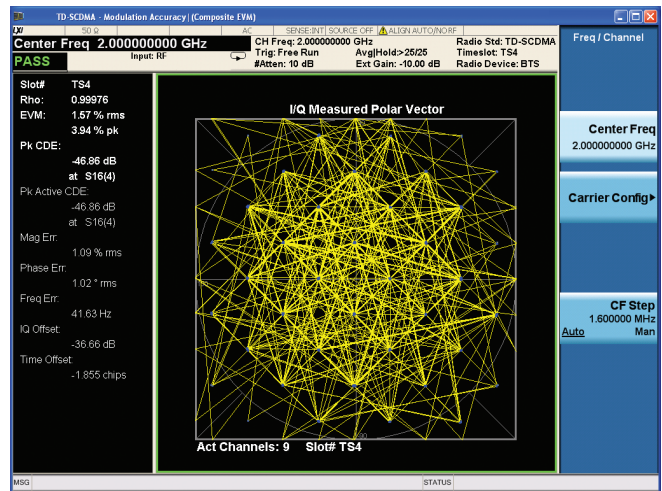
TD-SCDMA - Modulation Accuracy (Composite EVM)

LXI 50 Ω AC SENSE:INT SOURCE OFF ALIGN AUTO/NO RF

Center Freq 2.000000000 GHz
Input: RF
PASS

CH Freq: 2.000000000 GHz
Trig: Free Run
#Atten: 10 dB
Avg|Hold:>25/25
Ext Gain: -10.00 dB
Radio Std: TD-SCDMA
Timeslot: TS4
Radio Device: BTS

Freq / Channel

Slot# TS4
Rho: 0.99976
EVM: 1.57 % rms
3.94 % pk
Pk CDE:
-46.86 dB
at S16(4)
Pk Active CDE:
-46.86 dB
at S16(4)
Mag Err:
1.09 % rms
Phase Err:
1.02 ° rms
Freq Err:
41.63 Hz
IQ Offset:
-36.66 dB
Time Offset:
-1.855 chips

I/Q Measured Polar Vector

Act Channels: 9 Slot# TS4

Center Freq
2.000000000 GHz

Carrier Config ▸

CF Step
1.600000 MHz
Auto Man

MSG STATUS